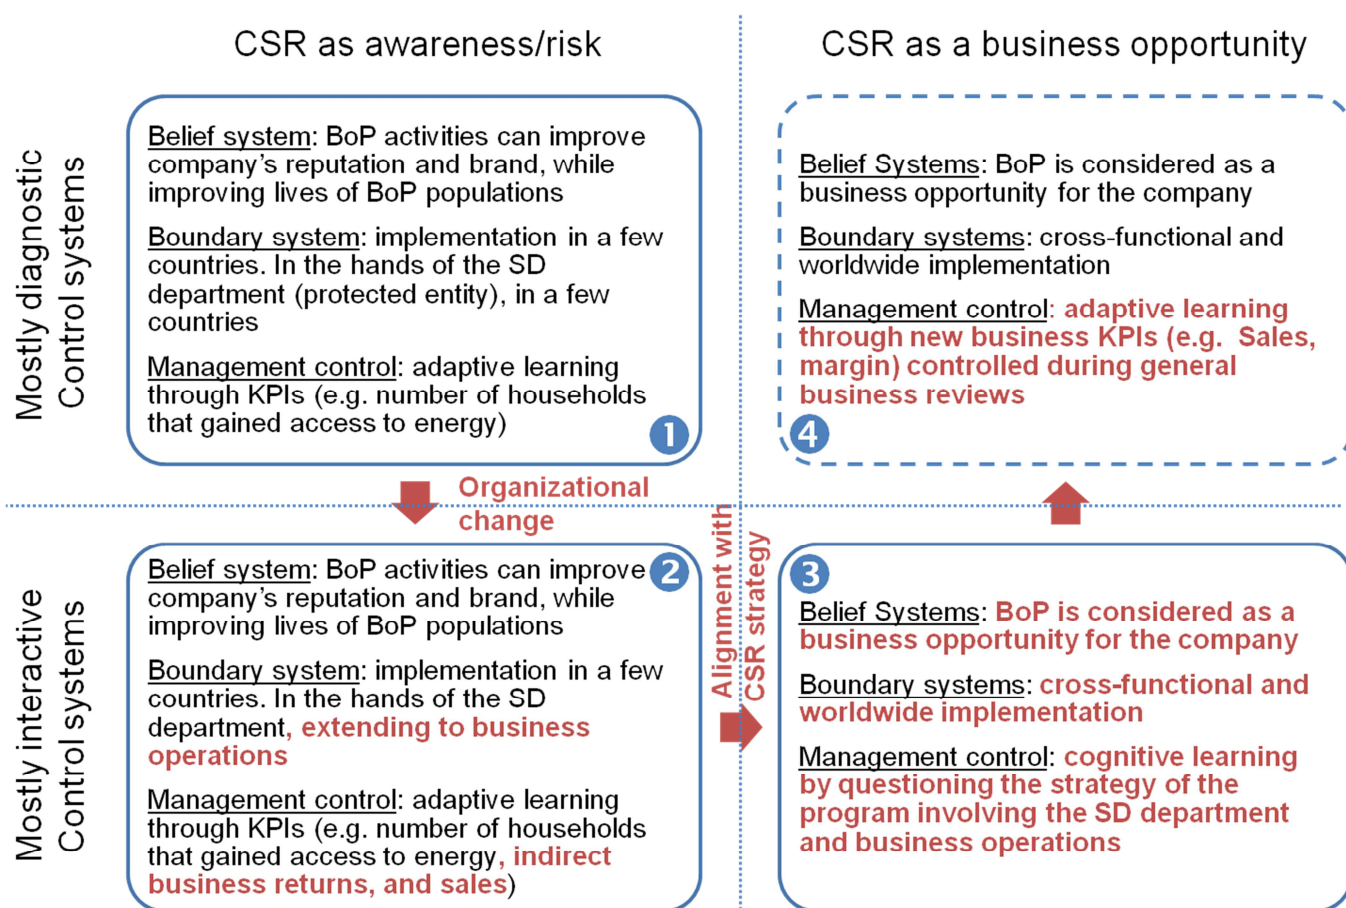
CSR as awareness/risk

CSR as a business opportunity

Mostly diagnostic Control systems

Belief system: BoP activities can improve company's reputation and brand, while improving lives of BoP populations

Boundary system: implementation in a few countries. In the hands of the SD department (protected entity), in a few countries

Management control: adaptive learning through KPIs (e.g. number of households that gained access to energy)

1

Belief Systems: BoP is considered as a business opportunity for the company

Boundary systems: cross-functional and worldwide implementation

Management control: adaptive learning through new business KPIs (e.g. Sales, margin) controlled during general business reviews

4

Organizational change

Mostly interactive Control systems

Belief system: BoP activities can improve company's reputation and brand, while improving lives of BoP populations

2

Boundary system: implementation in a few countries. In the hands of the SD department, extending to business operations

Management control: adaptive learning through KPIs (e.g. number of households that gained access to energy, indirect business returns, and sales)

Alignment with CSR strategy

3

Belief Systems: BoP is considered as a business opportunity for the company

Boundary systems: cross-functional and worldwide implementation

Management control: cognitive learning by questioning the strategy of the program involving the SD department and business operations